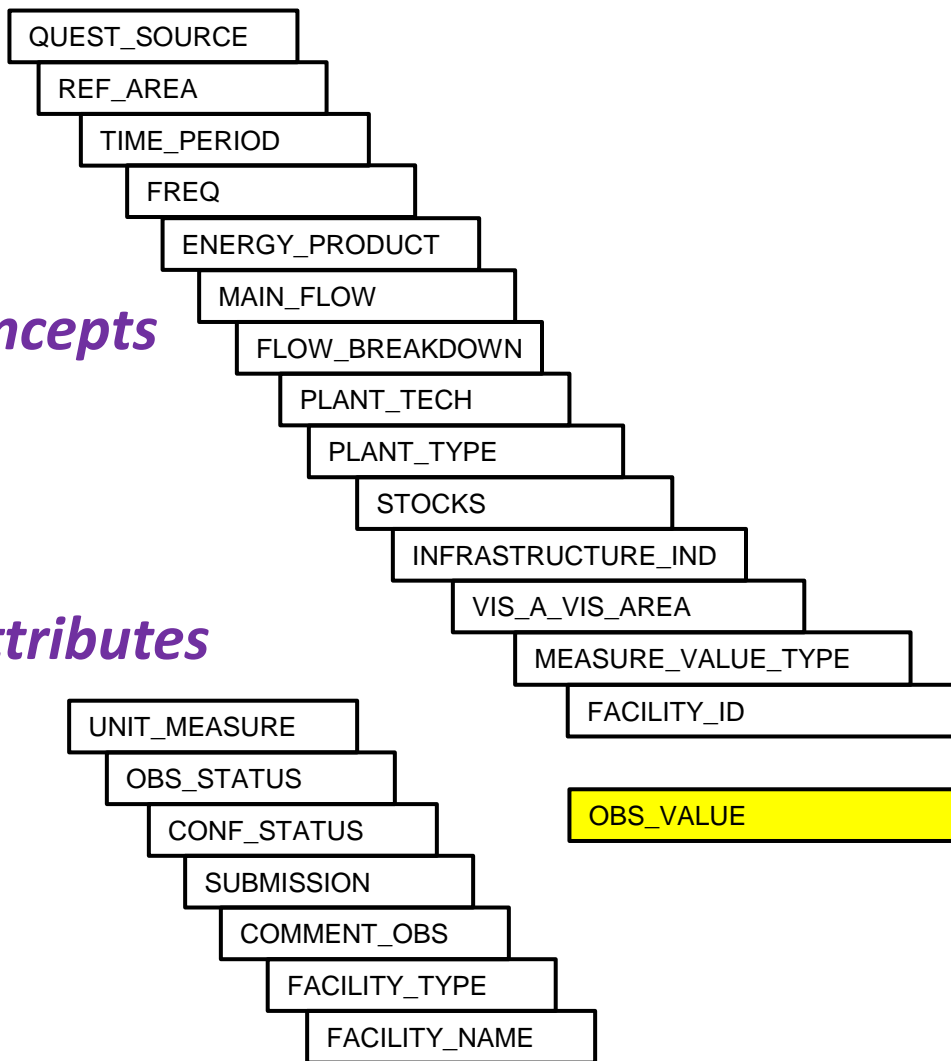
QUEST_SOURCE
REF_AREA
TIME_PERIOD
FREQ
ENERGY_PRODUCT
MAIN_FLOW
ncepts
FLOW_BREAKDOWN
PLANT_TECH
PLANT_TYPE
STOCKS
INFRASTRUCTURE_IND
VIS_A_VIS_AREA
ttributes
MEASURE_VALUE_TYPE
FACILITY_ID
UNIT_MEASURE
OBS_STATUS
CONF_STATUS
SUBMISSION
COMMENT_OBS
FACILITY_TYPE
FACILITY_NAME
OBS_VALUE